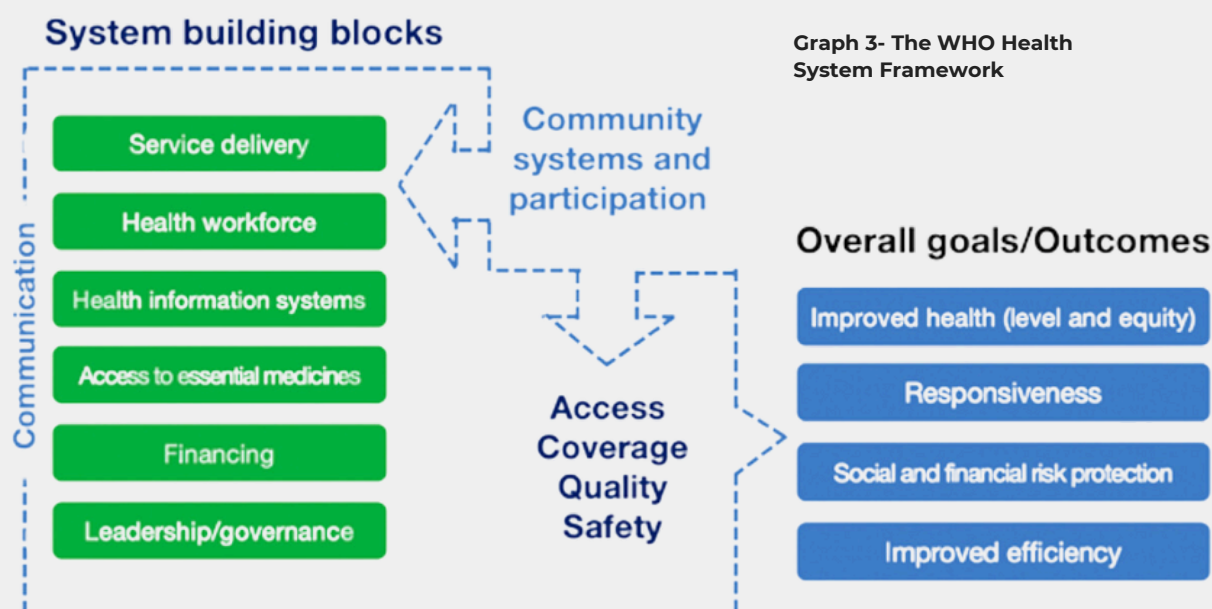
System building blocks

Graph 3- The WHO Health System Framework

Communication

Service delivery

Health workforce

Health information systems

Access to essential medicines

Financing

Leadership/governance

Community systems and participation

Access
Coverage
Quality
Safety

Overall goals/Outcomes

Improved health (level and equity)

Responsiveness

Social and financial risk protection

Improved efficiency